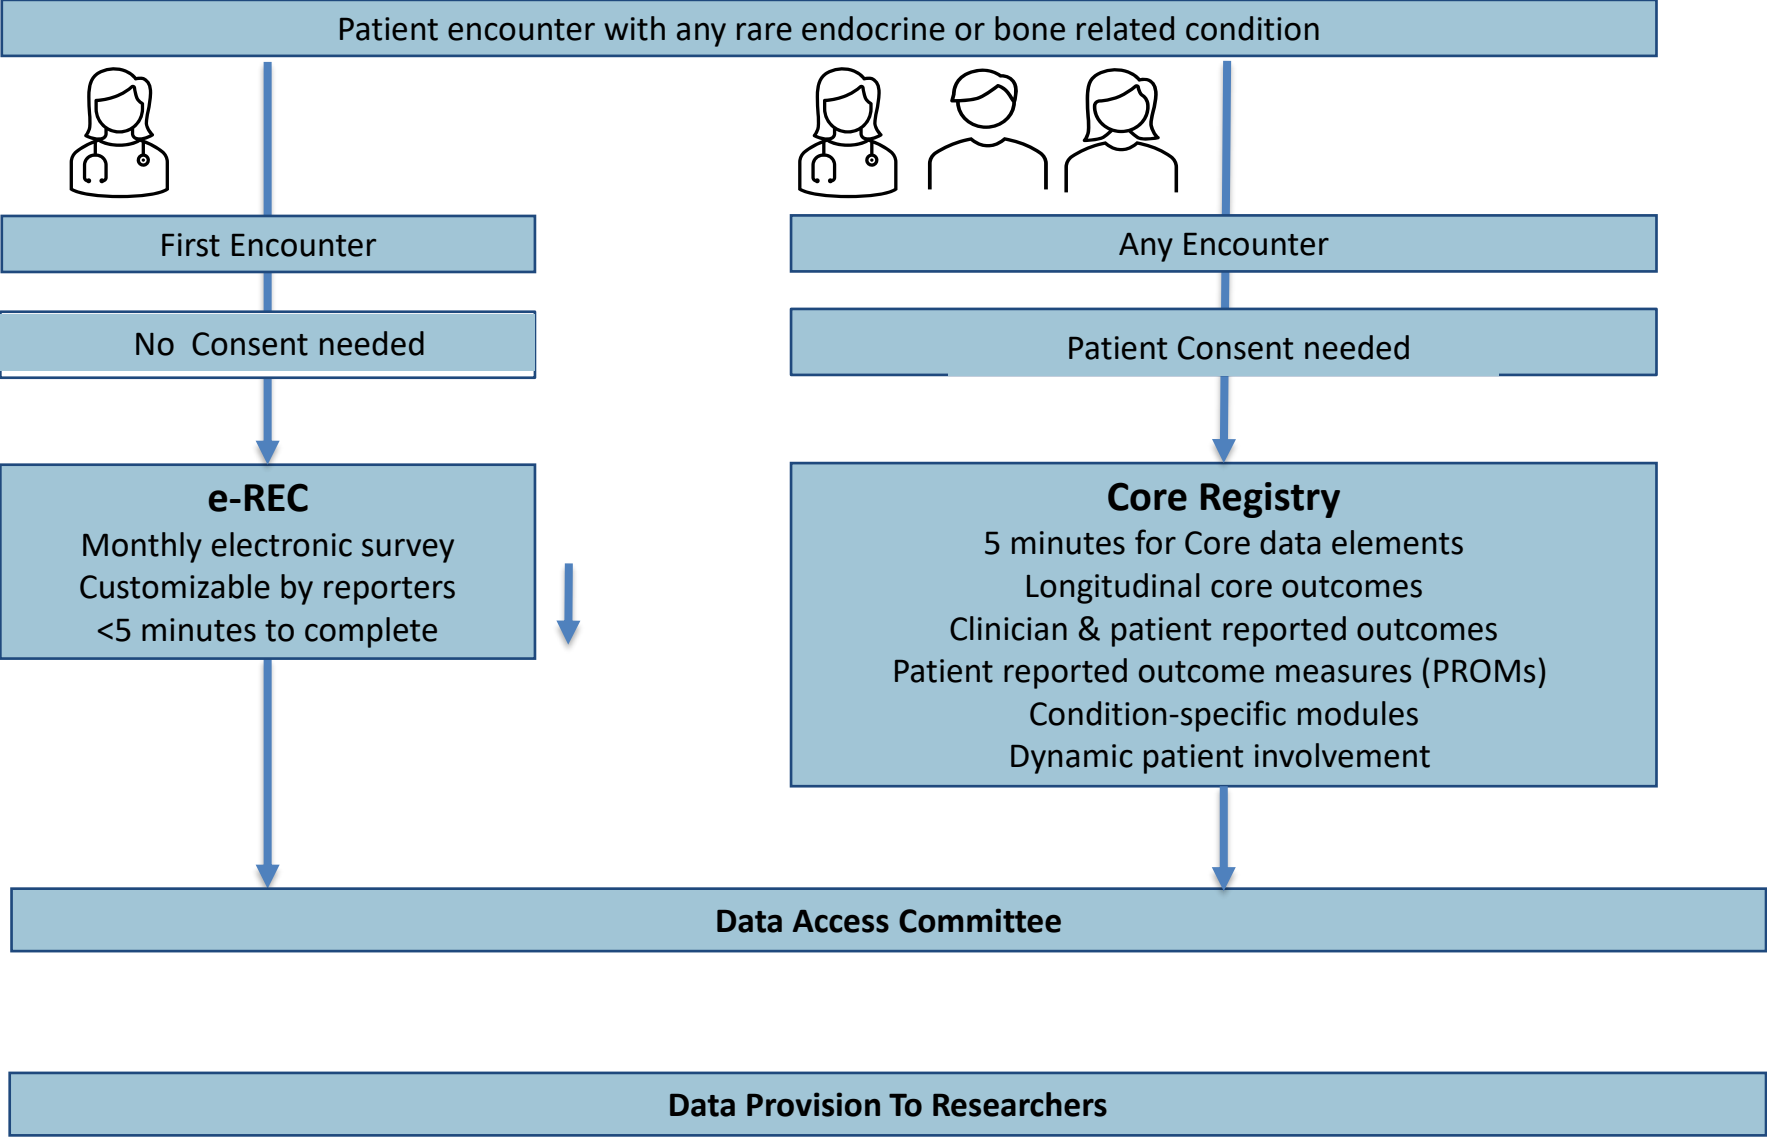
Patient encounter with any rare endocrine or bone related condition

First Encounter

No Consent needed

e-REC
Monthly electronic survey
Customizable by reporters
<5 minutes to complete

Any Encounter

Patient Consent needed

Core Registry
5 minutes for Core data elements
Longitudinal core outcomes
Clinician & patient reported outcomes
Patient reported outcome measures (PROMs)
Condition-specific modules
Dynamic patient involvement

Data Access Committee

Data Provision To Researchers